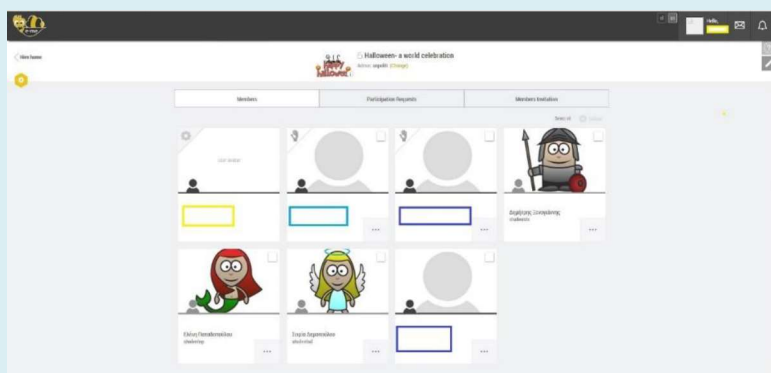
Hello,

View home

Halloween- a world celebration
Admin: angelik (Change)

| Members | Participation Requests | Members Invitation |
|---|---|---|

Select all

Visit Member

...

...

Βαρβάρας Σταυρίδης
student

...

Ελένη Παπαδοπούλου
student

...

Σοφία Δημοπούλου
student

...

...